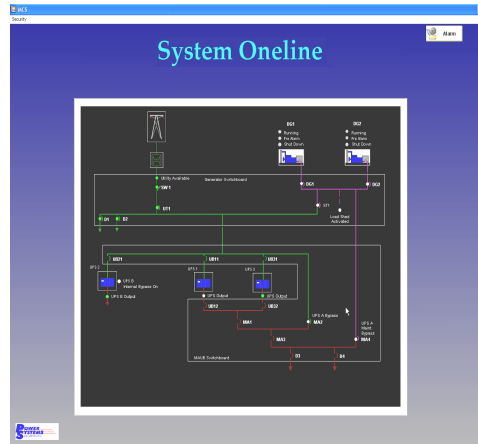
MCS
Security

System Oneline

Alarm

DG1
Running
Pre Alarm
Shut Down

DG2
Running
Pre Alarm
Shut Down

Utility Available
Generator Switchboard
SW1
UT1
DG1
DG2
ST1
Load Shed Activated
D1
D2

UIB1
UIB1
UIB1
UPS 2
UPS 1
UPS 3
UPS B Internal Bypass On
UPS B Output
UPS Output
UPS Output
UPS A Bypass
UPS A Maint Bypass
UB12
UB12
MA1
MA3
MA2
MA4
D3
D4
MAUB Switchboard

POWER SYSTEMS